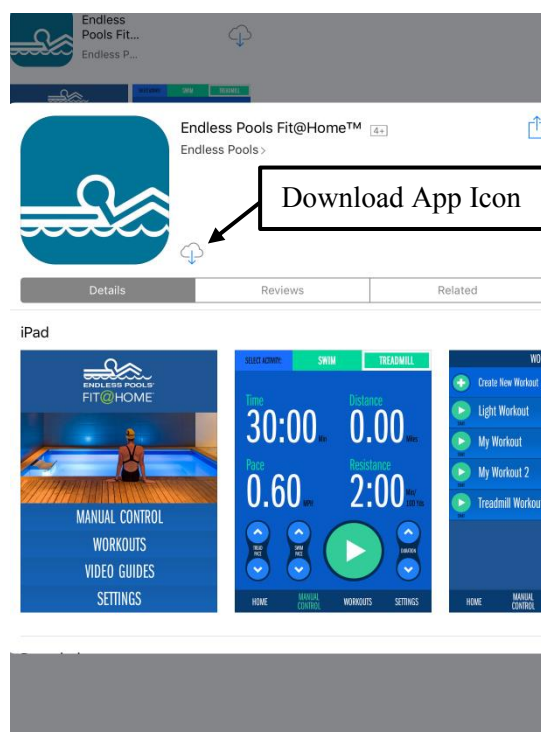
Endless Pools Fit...
Endless P...

Endless Pools Fit@Home™ 4+
Endless Pools >

Download App Icon

Details
Reviews
Related

iPad

ENDLESS POOLS
FIT@HOME
MANUAL CONTROL
WORKOUTS
VIDEO GUIDES
SETTINGS

SELECT ACTIVITY:
SWIM
TREADMILL
Time
30:00 Min
Distance
0.00 Miles
Pace
0.60 MPH
Resistance
2:00 Min/100 Yds
TREAD PACE
SWIM PACE
DURATION
HOME
MANUAL CONTROL
WORKOUTS
SETTINGS

WO
Create New Workout
Light Workout
My Workout
My Workout 2
Treadmill Workou
HOME
MANUAL CONTROL